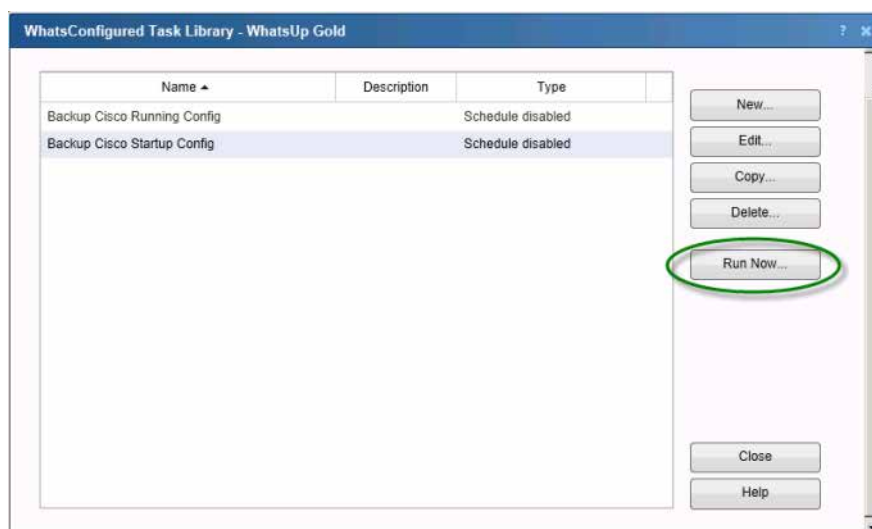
WhatsConfigured Task Library - WhatsUp Gold

?

| Name ▲ | Description | Type |
|---|---|---|
| Backup Cisco Running Config | | Schedule disabled |
| Backup Cisco Startup Config | | Schedule disabled |

New...
Edit...
Copy...
Delete...
Run Now...
Close
Help